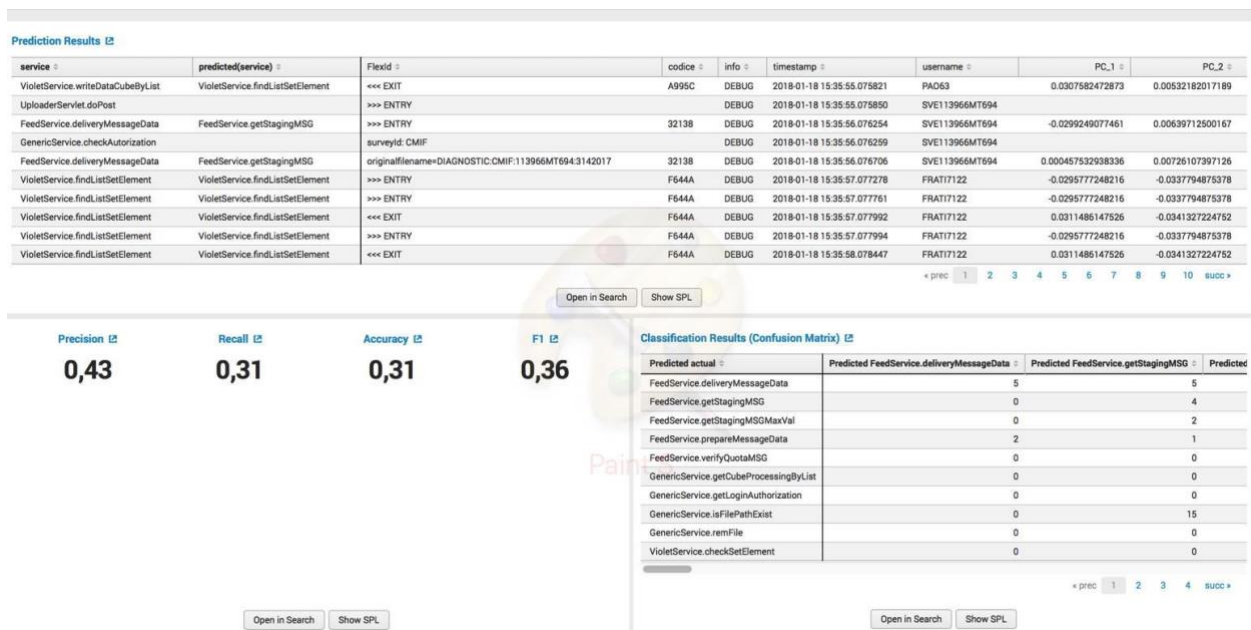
Prediction Results

| service | predicted(service) | FlexId | codice | info | timestamp | username | PC_1 | PC_2 |
|---|---|---|---|---|---|---|---|---|
| VioletService.writeDataCubeByList | VioletService.findListSetElement | <<< EXIT | A995C | DEBUG | 2018-01-18 15:35:55.075821 | PAO63 | 0.0307582472873 | 0.00532182017189 |
| UploaderServlet.doPost | | >>> ENTRY | | DEBUG | 2018-01-18 15:35:55.075850 | SVE113966MT694 | | |
| FeedService.deliveryMessageData | FeedService.getStagingMSG | >>> ENTRY | 32138 | DEBUG | 2018-01-18 15:35:56.076254 | SVE113966MT694 | -0.0299249077461 | 0.00639712500167 |
| GenericService.checkAutorization | | surveyId: CMIF | | DEBUG | 2018-01-18 15:35:56.076259 | SVE113966MT694 | | |
| FeedService.deliveryMessageData | FeedService.getStagingMSG | originalfilename=DIAGNOSTIC:CMIF:113966MT694:3142017 | 32138 | DEBUG | 2018-01-18 15:35:56.076706 | SVE113966MT694 | 0.000457532938336 | 0.00726107397126 |
| VioletService.findListSetElement | VioletService.findListSetElement | >>> ENTRY | F644A | DEBUG | 2018-01-18 15:35:57.077278 | FRATI7122 | -0.0295777248216 | -0.0337794875378 |
| VioletService.findListSetElement | VioletService.findListSetElement | >>> ENTRY | F644A | DEBUG | 2018-01-18 15:35:57.077761 | FRATI7122 | -0.0295777248216 | -0.0337794875378 |
| VioletService.findListSetElement | VioletService.findListSetElement | <<< EXIT | F644A | DEBUG | 2018-01-18 15:35:57.077992 | FRATI7122 | 0.0311486147526 | -0.0341327224752 |
| VioletService.findListSetElement | VioletService.findListSetElement | >>> ENTRY | F644A | DEBUG | 2018-01-18 15:35:57.077994 | FRATI7122 | -0.0295777248216 | -0.0337794875378 |
| VioletService.findListSetElement | VioletService.findListSetElement | <<< EXIT | F644A | DEBUG | 2018-01-18 15:35:58.078447 | FRATI7122 | 0.0311486147526 | -0.0341327224752 |

« prec 1 2 3 4 5 6 7 8 9 10 succ »

Open in Search Show SPL

Precision
0,43

Recall
0,31

Accuracy
0,31

F1
0,36

Open in Search Show SPL

Classification Results (Confusion Matrix)

| Predicted actual | Predicted FeedService.deliveryMessageData | Predicted FeedService.getStagingMSG | Predicted |
|---|---|---|---|
| FeedService.deliveryMessageData | 5 | 5 | |
| FeedService.getStagingMSG | 0 | 4 | |
| FeedService.getStagingMSGMaxVal | 0 | 2 | |
| FeedService.prepareMessageData | 2 | 1 | |
| FeedService.verifyQuotaMSG | 0 | 0 | |
| GenericService.getCubeProcessingByList | 0 | 0 | |
| GenericService.getLoginAuthorization | 0 | 0 | |
| GenericService.isFilePathExist | 0 | 15 | |
| GenericService.remFile | 0 | 0 | |
| VioletService.checkSetElement | 0 | 0 | |

« prec 1 2 3 4 succ »

Open in Search Show SPL